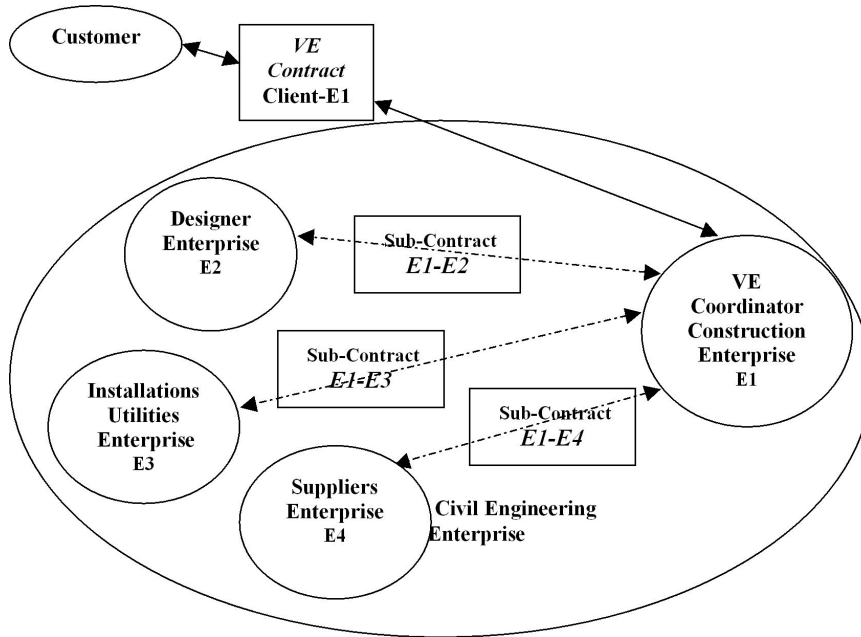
Customer

VE
Contract
Client-E1

Designer
Enterprise
E2

Sub-Contract
E1-E2

VE
Coordinator
Construction
Enterprise
E1

Sub-Contract
E1-E3

Installations
Utilities
Enterprise
E3

Sub-Contract
E1-E4

Suppliers
Enterprise
E4

Civil Engineering
Enterprise